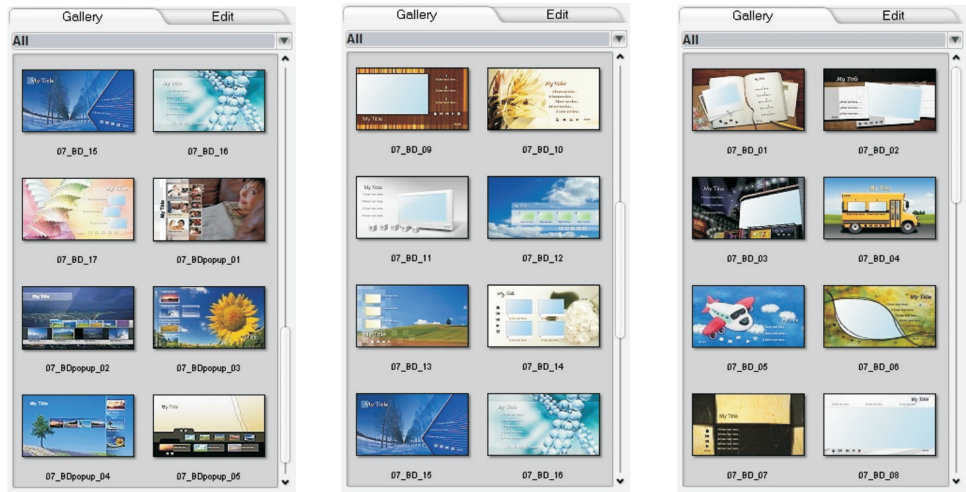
Gallery Edit

All

07_BD_15 07_BD_16

07_BD_17 07_BDpopup_01

07_BDpopup_02 07_BDpopup_03

07_BDpopup_04 07_BDpopup_05

Gallery Edit

All

07_BD_09 07_BD_10

07_BD_11 07_BD_12

07_BD_13 07_BD_14

07_BD_15 07_BD_16

Gallery Edit

All

07_BD_01 07_BD_02

07_BD_03 07_BD_04

07_BD_05 07_BD_06

07_BD_07 07_BD_08